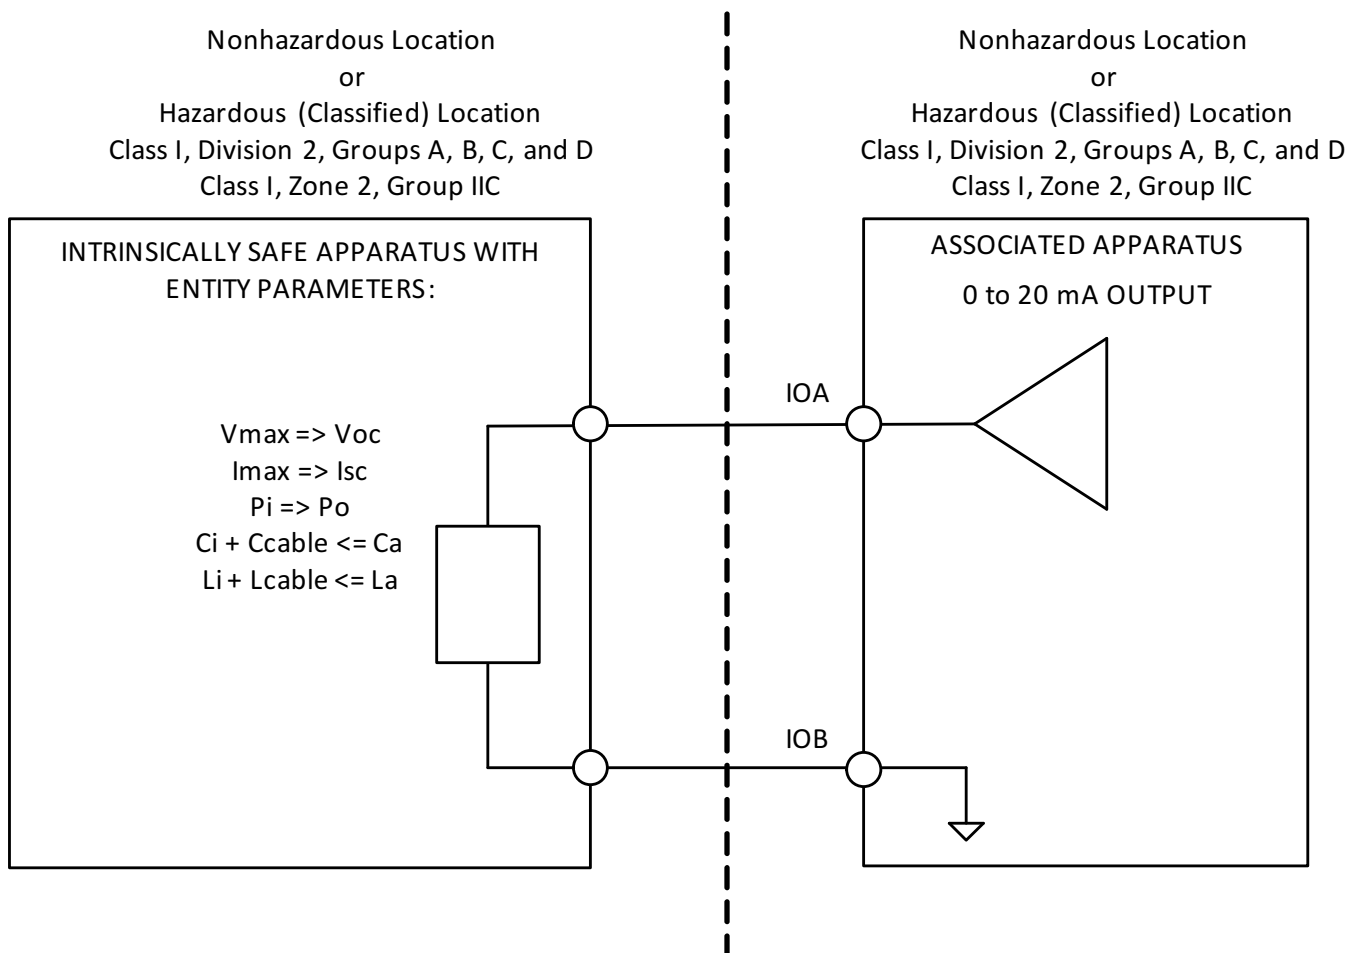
Nonhazardous Location
or
Hazardous (Classified) Location
Class I, Division 2, Groups A, B, C, and D
Class I, Zone 2, Group IIC

INTRINSICALLY SAFE APPARATUS WITH ENTITY PARAMETERS:

Vmax => Voc
Imax => Isc
Pi => Po
Ci + Ccable <= Ca
Li + Lcable <= La

Nonhazardous Location
or
Hazardous (Classified) Location
Class I, Division 2, Groups A, B, C, and D
Class I, Zone 2, Group IIC

ASSOCIATED APPARATUS
0 to 20 mA OUTPUT

IOA

IOB